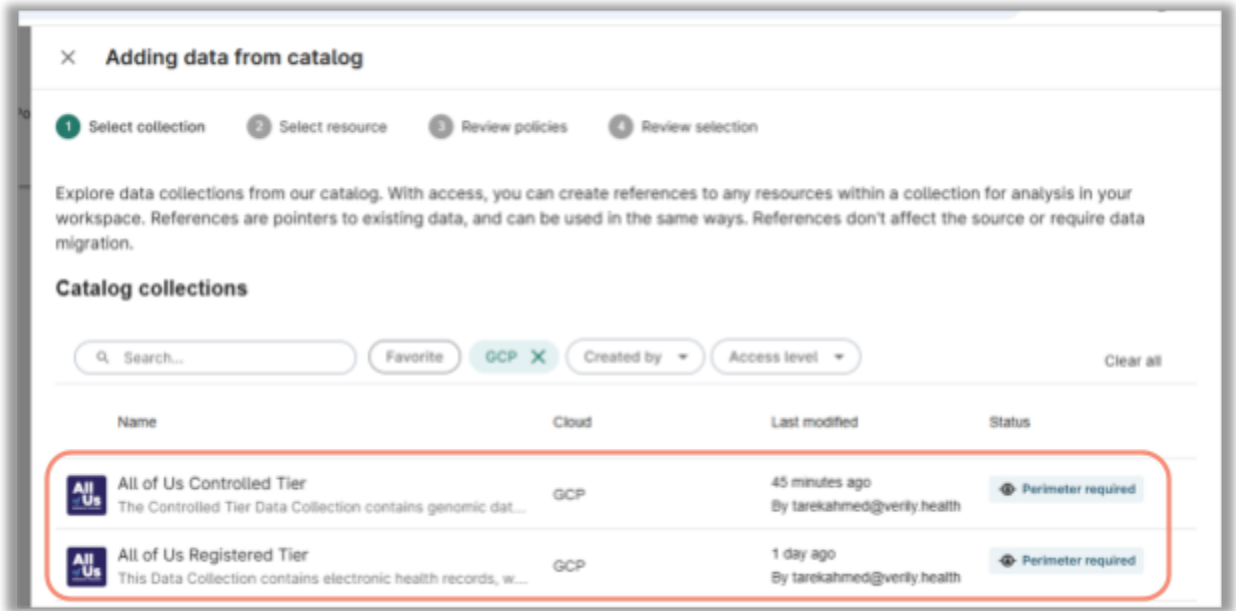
× Adding data from catalog

1 Select collection 2 Select resource 3 Review policies 4 Review selection

Explore data collections from our catalog. With access, you can create references to any resources within a collection for analysis in your workspace. References are pointers to existing data, and can be used in the same ways. References don't affect the source or require data migration.

Catalog collections

Search... Favorite GCP × Created by Access level Clear all

| | Name | Cloud | Last modified | Status |
|---|---|---|---|---|
| All of Us | All of Us Controlled Tier The Controlled Tier Data Collection contains genomic dat... | GCP | 45 minutes ago By tarekahmed@verily.health | Perimeter required |
| All of Us | All of Us Registered Tier This Data Collection contains electronic health records, w... | GCP | 1 day ago By tarekahmed@verily.health | Perimeter required |